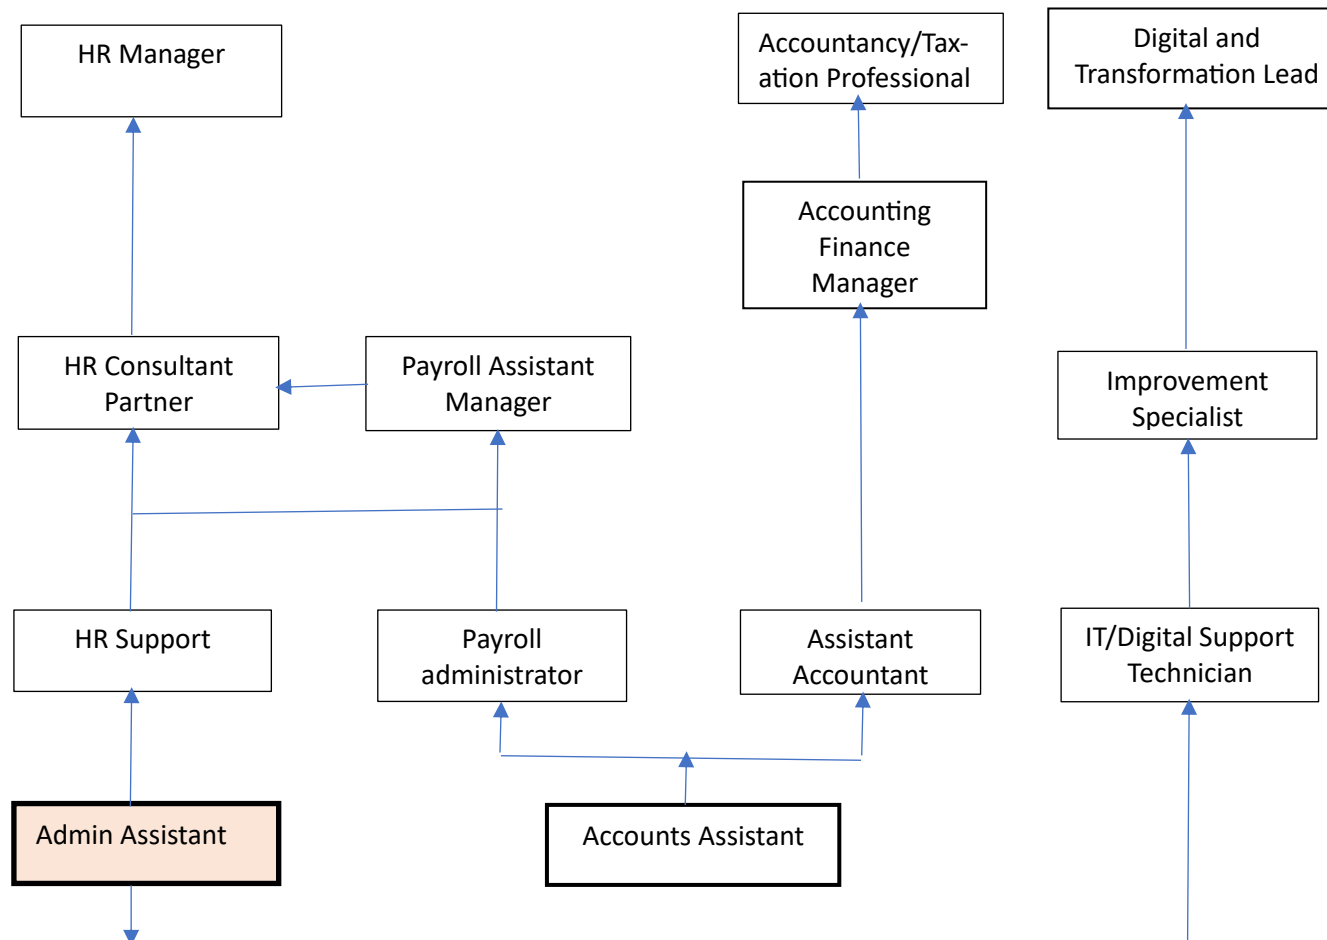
HR Manager

Accountancy/Taxation Professional

Digital and Transformation Lead

Accounting Finance Manager

HR Consultant Partner

Payroll Assistant Manager

Improvement Specialist

HR Support

Payroll administrator

Assistant Accountant

IT/Digital Support Technician

Admin Assistant

Accounts Assistant